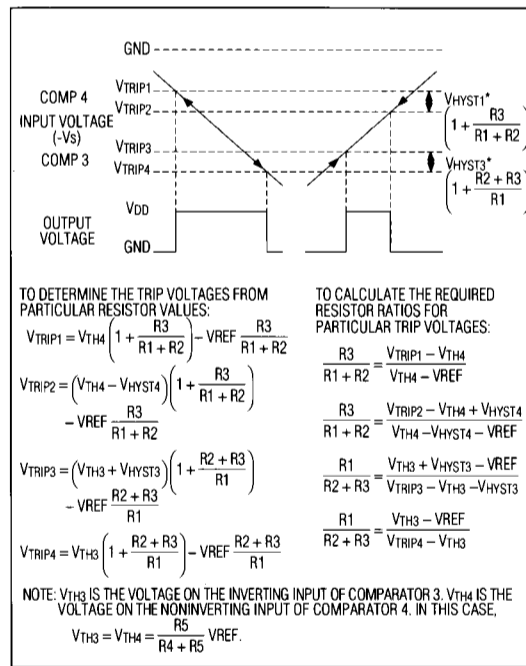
GND

COMP 4

INPUT VOLTAGE (-Vs)

COMP 3

$V_{TRIP1}$

$V_{TRIP2}$

$V_{TRIP3}$

$V_{TRIP4}$

$V_{HYST1}$* $\left(1+\frac{R3}{R1+R2}\right)$

$V_{HYST3}$* $\left(1+\frac{R2+R3}{R1}\right)$

OUTPUT VOLTAGE

$V_{DD}$

GND

TO DETERMINE THE TRIP VOLTAGES FROM PARTICULAR RESISTOR VALUES:

$V_{TRIP1} = V_{TH4}\left(1+\frac{R3}{R1+R2}\right) - VREF\frac{R3}{R1+R2}$

$V_{TRIP2} = \left(V_{TH4} - V_{HYST4}\right)\left(1+\frac{R3}{R1+R2}\right) - VREF\frac{R3}{R1+R2}$

$V_{TRIP3} = \left(V_{TH3} + V_{HYST3}\right)\left(1+\frac{R2+R3}{R1}\right) - VREF\frac{R2+R3}{R1}$

$V_{TRIP4} = V_{TH3}\left(1+\frac{R2+R3}{R1}\right) - VREF\frac{R2+R3}{R1}$

TO CALCULATE THE REQUIRED RESISTOR RATIOS FOR PARTICULAR TRIP VOLTAGES:

$\frac{R3}{R1+R2} = \frac{V_{TRIP1} - V_{TH4}}{V_{TH4} - VREF}$

$\frac{R3}{R1+R2} = \frac{V_{TRIP2} - V_{TH4} + V_{HYST4}}{V_{TH4} - V_{HYST4} - VREF}$

$\frac{R1}{R2+R3} = \frac{V_{TH3} + V_{HYST3} - VREF}{V_{TRIP3} - V_{TH3} - V_{HYST3}}$

$\frac{R1}{R2+R3} = \frac{V_{TH3} - VREF}{V_{TRIP4} - V_{TH3}}$

NOTE: $V_{TH3}$ IS THE VOLTAGE ON THE INVERTING INPUT OF COMPARATOR 3. $V_{TH4}$ IS THE VOLTAGE ON THE NONINVERTING INPUT OF COMPARATOR 4. IN THIS CASE,

$V_{TH3} = V_{TH4} = \frac{R5}{R4+R5}VREF.$